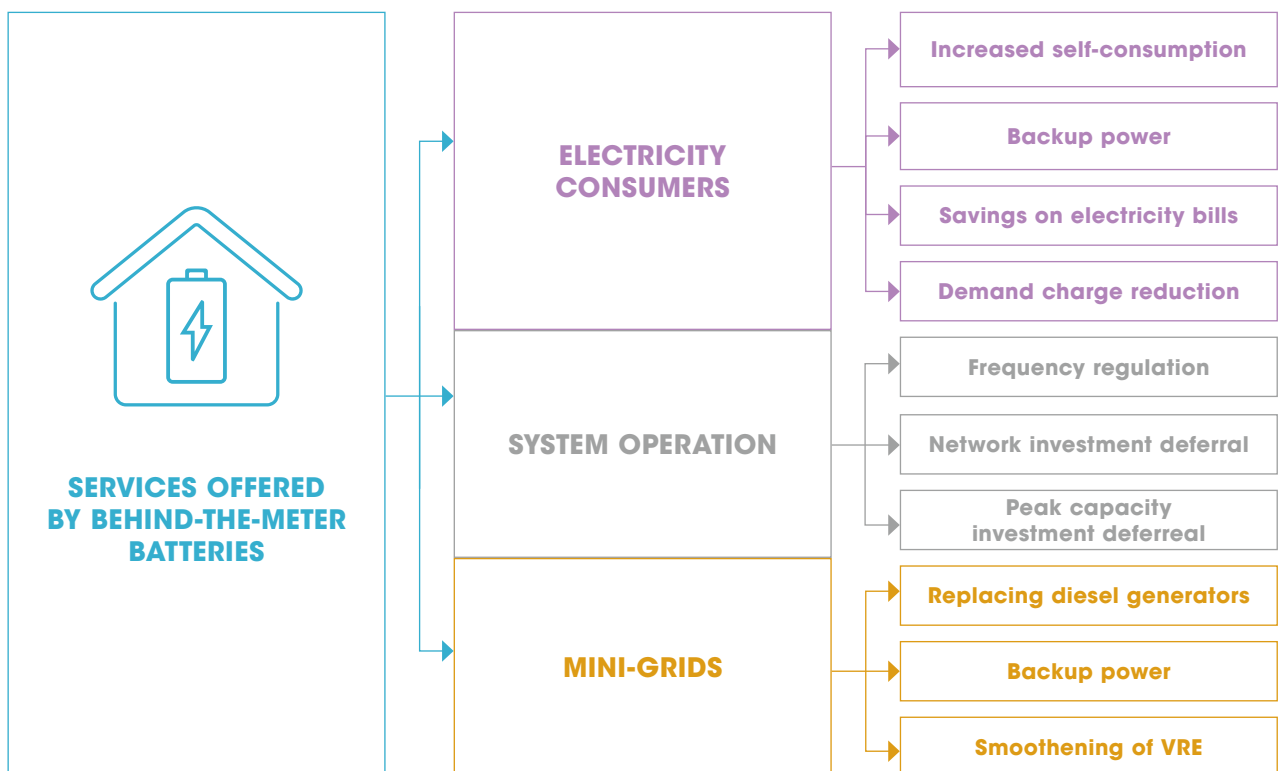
SERVICES OFFERED BY BEHIND-THE-METER BATTERIES

ELECTRICITY CONSUMERS

Increased self-consumption

Backup power

Savings on electricity bills

Demand charge reduction

SYSTEM OPERATION

Frequency regulation

Network investment deferral

Peak capacity investment deferreal

MINI-GRIDS

Replacing diesel generators

Backup power

Smoothening of VRE